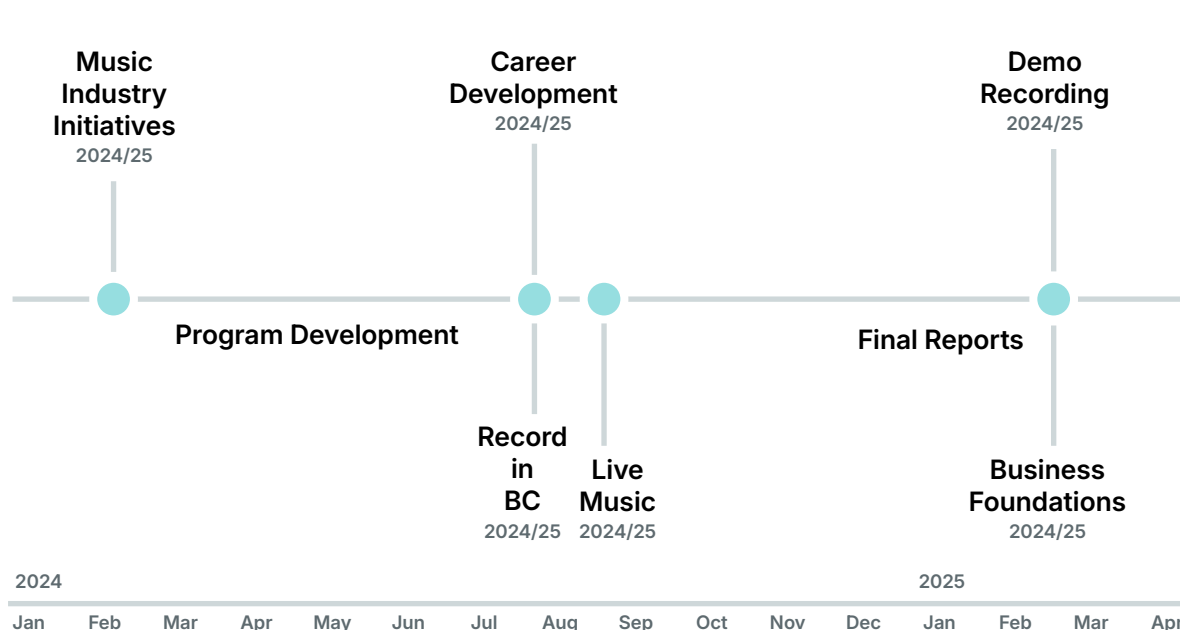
Music Industry Initiatives
2024/25

Career Development
2024/25

Demo Recording
2024/25

Program Development

Final Reports

Record in BC
2024/25

Live Music
2024/25

Business Foundations
2024/25

2024

2025

Jan Feb Mar Apr May Jun Jul Aug Sep Oct Nov Dec Jan Feb Mar Apr